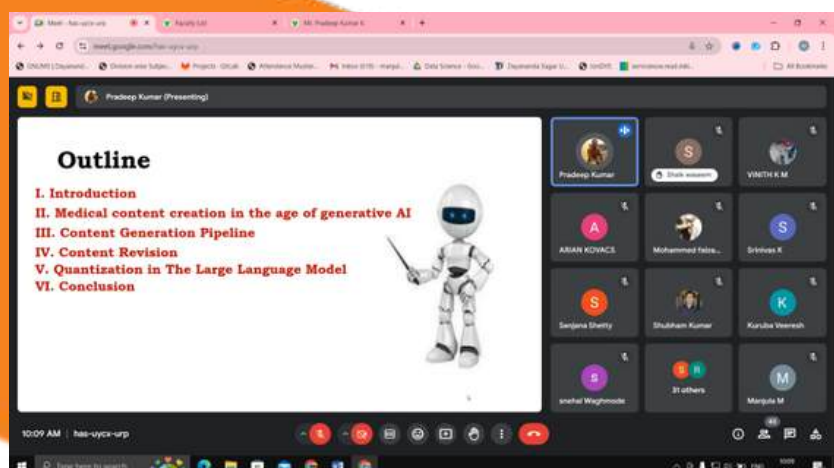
Meet - has-uycx-urp
Faculty List
Mr. Pradeep Kumar K
meet.google.com/has-uycx-urp
All Bookmarks

Pradeep Kumar (Presenting)

Outline

I. Introduction
II. Medical content creation in the age of generative AI
III. Content Generation Pipeline
IV. Content Revision
V. Quantization in The Large Language Model
VI. Conclusion

Pradeep Kumar
Shaik waseem
VINITH K M
ARJAN KOVACS
Mohammed faiza...
Srinivas K
Sanjana Shetty
Shubham Kumar
Kuruba Veeresh
31 others
snehal Waghmode
Manjula M

10:09 AM | has-uycx-urp
Type here to search